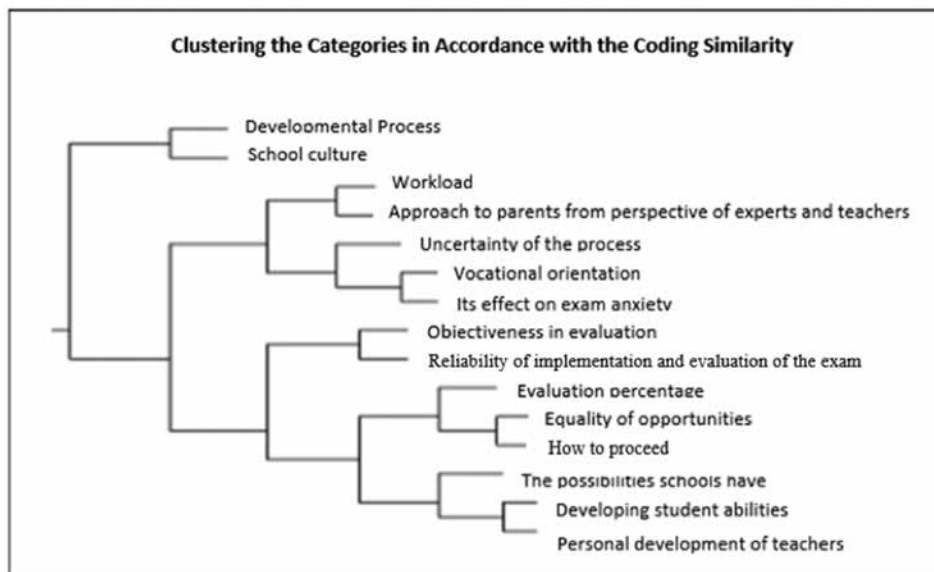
Clustering the Categories in Accordance with the Coding Similarity

Developmental Process
School culture
Workload
Approach to parents from perspective of experts and teachers
Uncertainty of the process
Vocational orientation
Its effect on exam anxiety
Objectiveness in evaluation
Reliability of implementation and evaluation of the exam
Evaluation percentage
Equality of opportunities
How to proceed
The possibilities schools have
Developing student abilities
Personal development of teachers